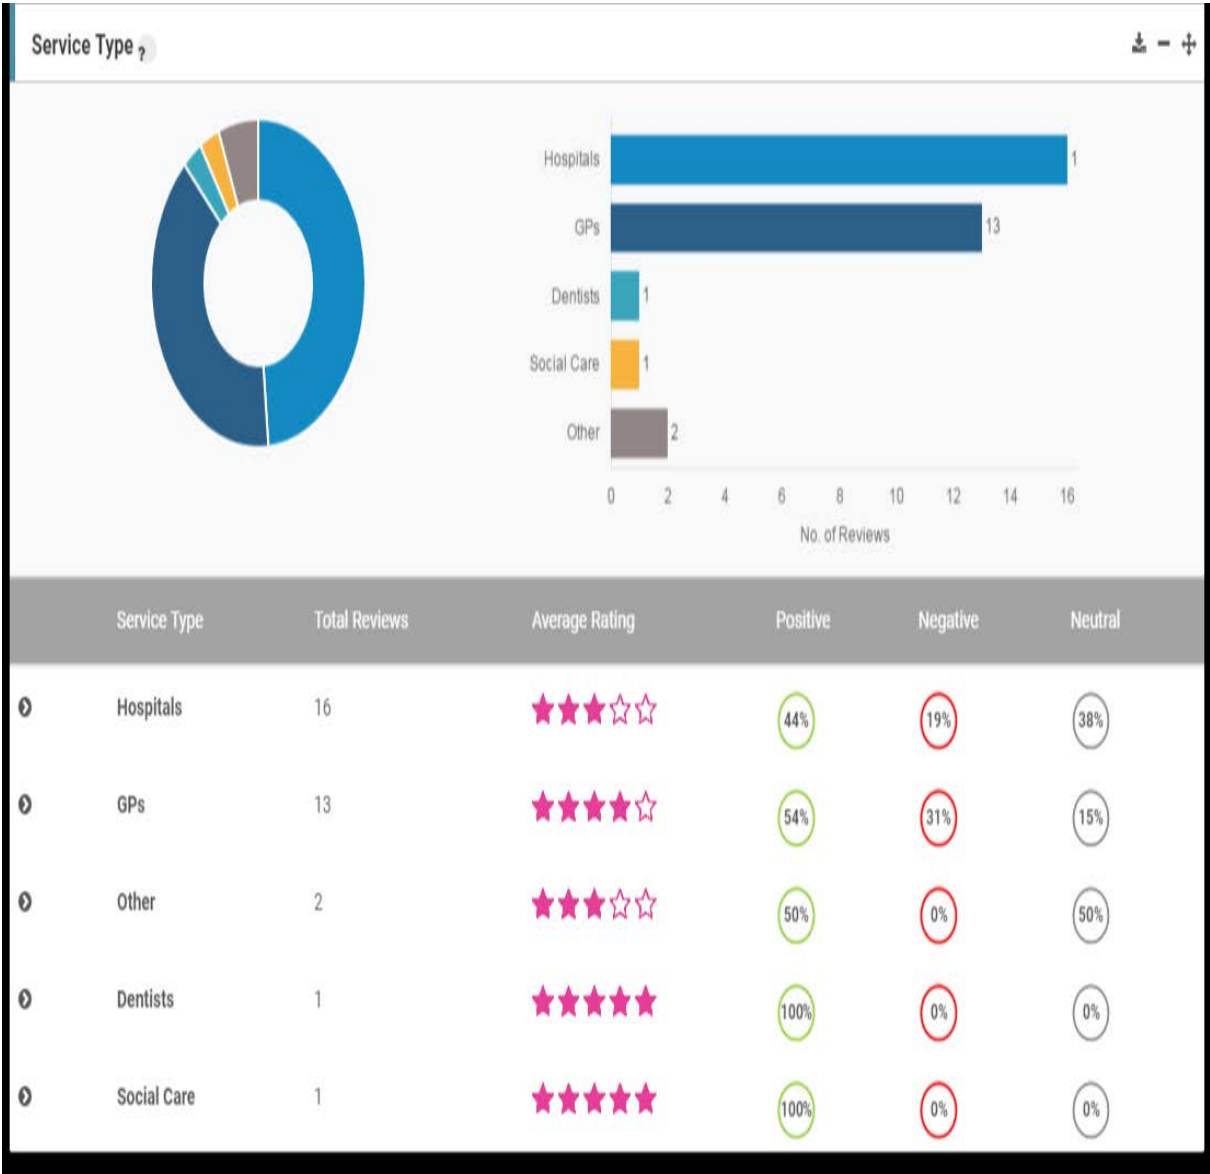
Service Type ?

Hospitals 1
GPs 13
Dentists 1
Social Care 1
Other 2

0 2 4 6 8 10 12 14 16
No. of Reviews

| | Service Type | Total Reviews | Average Rating | Positive | Negative | Neutral |
|---|---|---|---|---|---|---|
| | Hospitals | 16 | | 44% | 19% | 38% |
| | GPs | 13 | | 54% | 31% | 15% |
| | Other | 2 | | 50% | 0% | 50% |
| | Dentists | 1 | | 100% | 0% | 0% |
| | Social Care | 1 | | 100% | 0% | 0% |